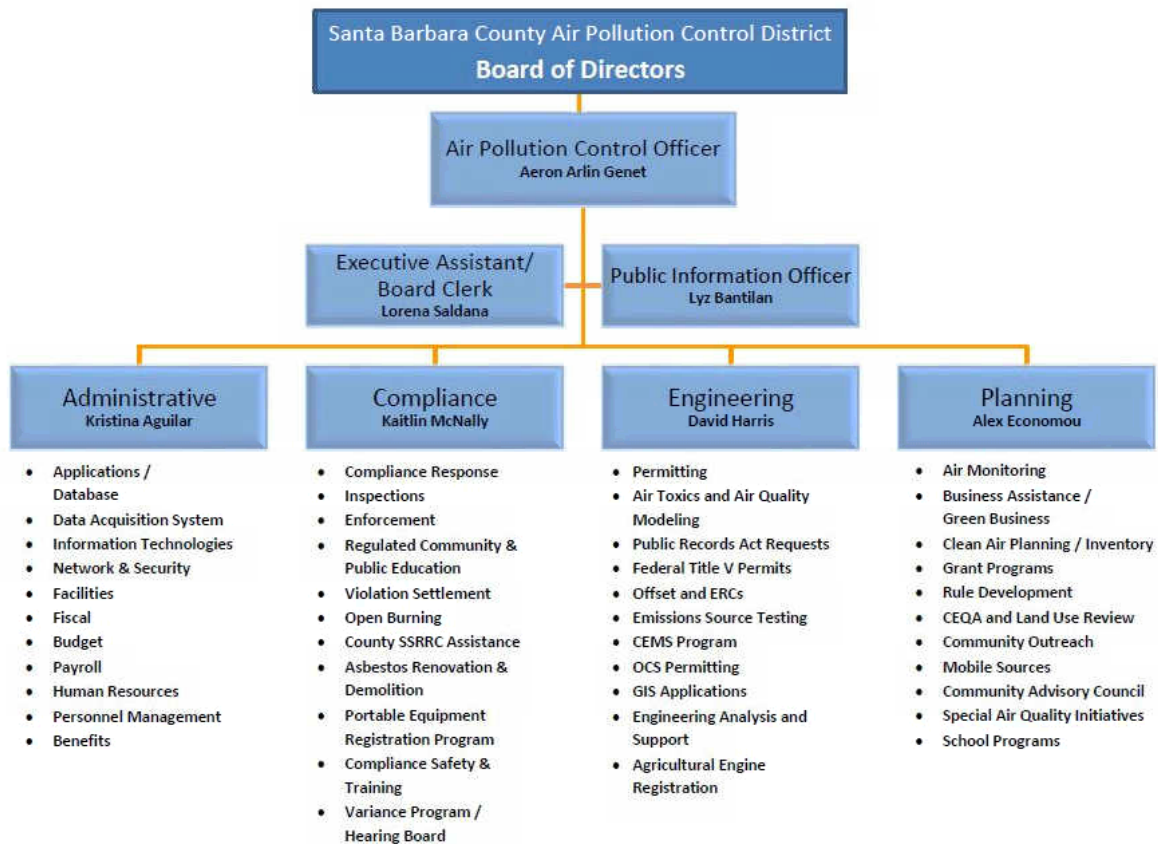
Santa Barbara County Air Pollution Control District
Board of Directors

Air Pollution Control Officer
Aeron Arlin Genet

Executive Assistant/ Board Clerk
Lorena Saldana

Public Information Officer
Lyz Bantilan

Administrative
Kristina Aguilar

- Applications / Database
- Data Acquisition System
- Information Technologies
- Network & Security
- Facilities
- Fiscal
- Budget
- Payroll
- Human Resources
- Personnel Management
- Benefits

Compliance
Kaitlin McNally

- Compliance Response
- Inspections
- Enforcement
- Regulated Community & Public Education
- Violation Settlement
- Open Burning
- County SSRRC Assistance
- Asbestos Renovation & Demolition
- Portable Equipment Registration Program
- Compliance Safety & Training
- Variance Program / Hearing Board

Engineering
David Harris

- Permitting
- Air Toxics and Air Quality Modeling
- Public Records Act Requests
- Federal Title V Permits
- Offset and ERCs
- Emissions Source Testing
- CEMS Program
- OCS Permitting
- GIS Applications
- Engineering Analysis and Support
- Agricultural Engine Registration

Planning
Alex Economou

- Air Monitoring
- Business Assistance / Green Business
- Clean Air Planning / Inventory
- Grant Programs
- Rule Development
- CEQA and Land Use Review
- Community Outreach
- Mobile Sources
- Community Advisory Council
- Special Air Quality Initiatives
- School Programs